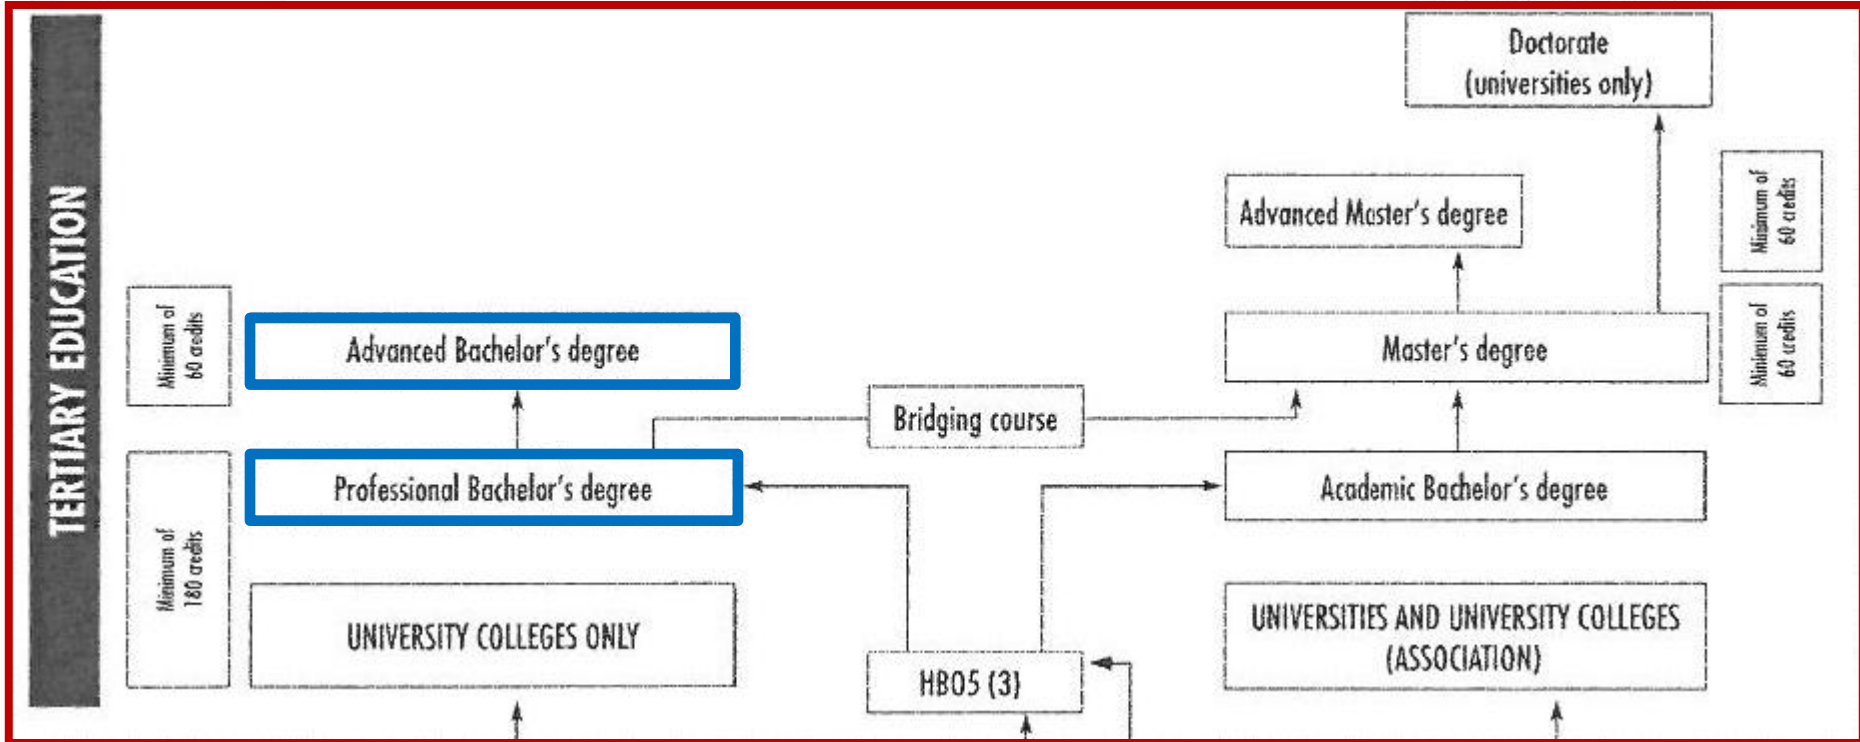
TERTIARY EDUCATION

Doctorate (universities only)

Minimum of 60 credits

Advanced Master's degree

Minimum of 60 credits

Advanced Bachelor's degree

Minimum of 60 credits

Master's degree

Bridging course

Minimum of 180 credits

Professional Bachelor's degree

Academic Bachelor's degree

UNIVERSITY COLLEGES ONLY

HBO5 (3)

UNIVERSITIES AND UNIVERSITY COLLEGES (ASSOCIATION)